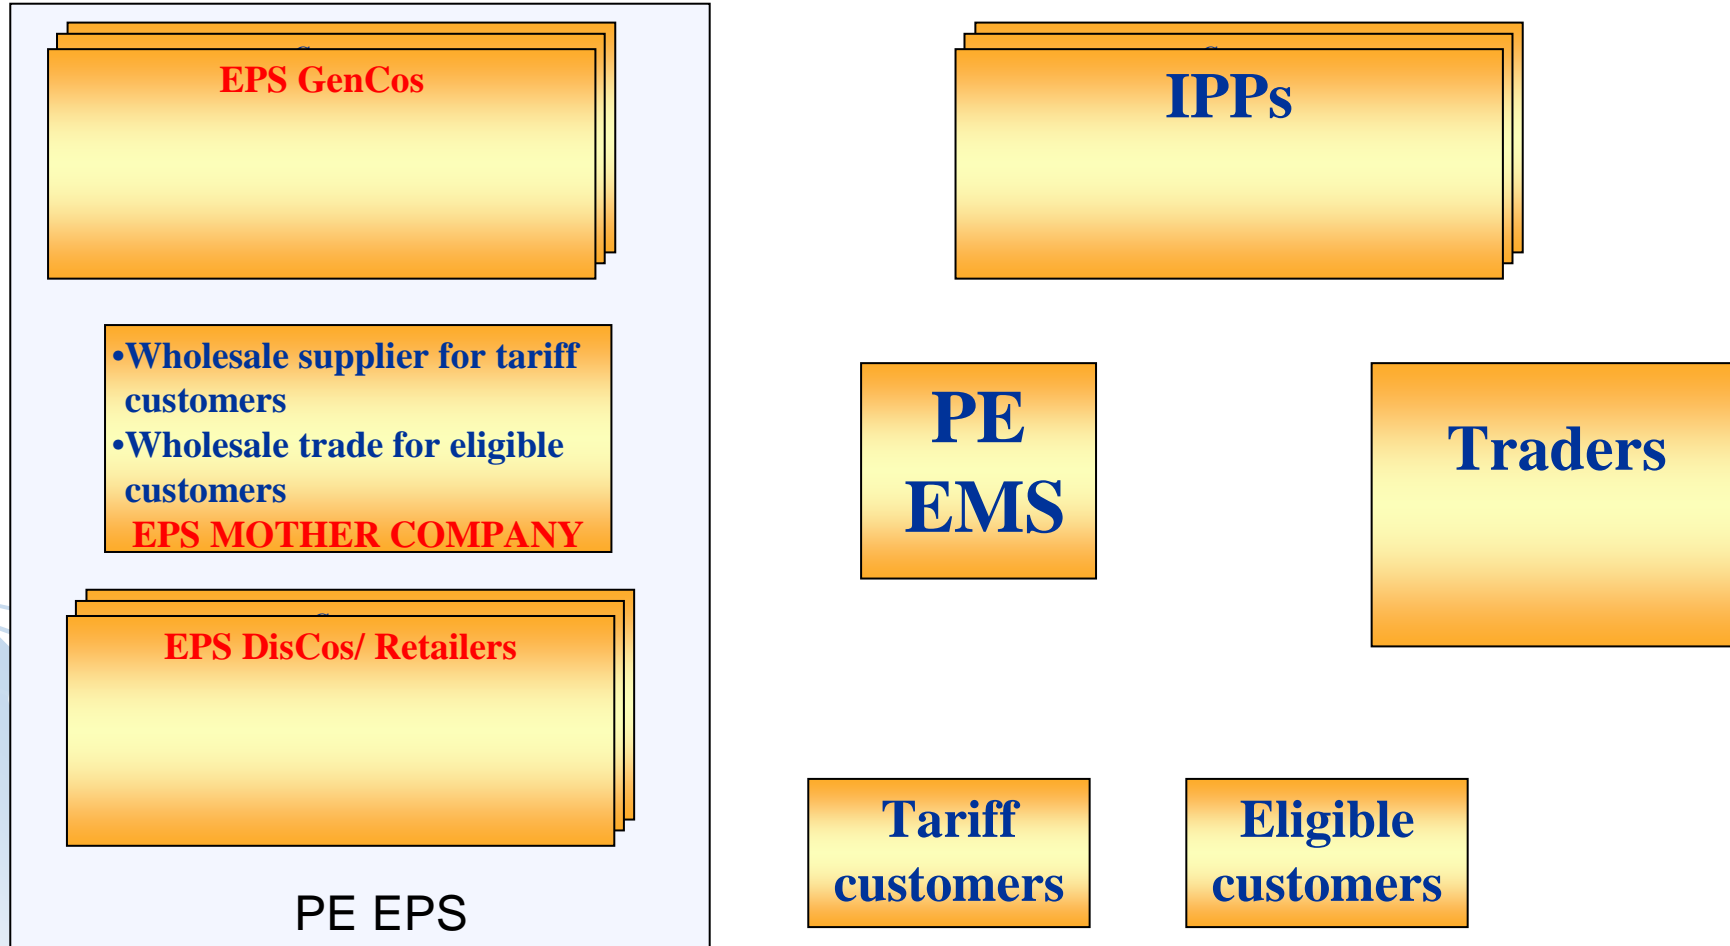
EPS GenCos

•Wholesale supplier for tariff customers
•Wholesale trade for eligible customers
EPS MOTHER COMPANY

EPS DisCos/ Retailers

PE EPS

IPPs

PE EMS

Traders

Tariff customers

Eligible customers